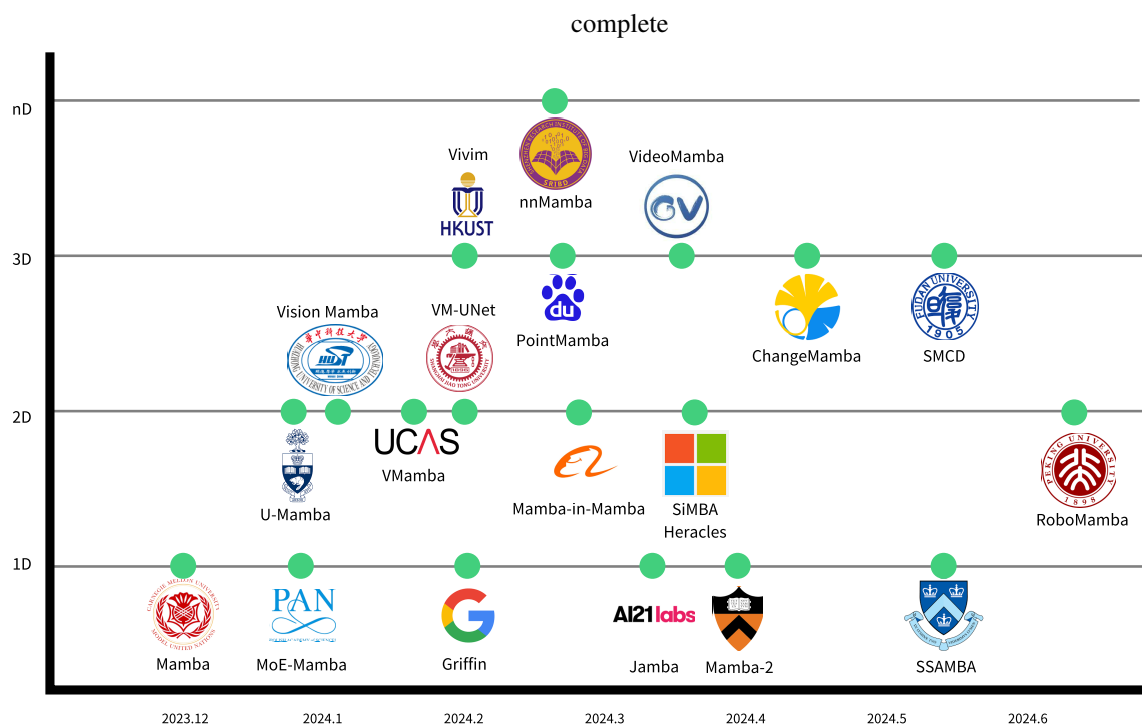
complete

nD

Vivim

HKUST

nnMamba

VideoMamba

3D

Vision Mamba

VM-UNet

PointMamba

ChangeMamba

SMCD

FUDAN UNIVERSITY 1905

2D

UCAS

VMamba

U-Mamba

Mamba-in-Mamba

SiMBA Heracles

PEKING UNIVERSITY 1898

RoboMamba

1D

Mamba

PAN

MoE-Mamba

Griffin

AI21labs

Jamba

Mamba-2

SSAMBA

2023.12 2024.1 2024.2 2024.3 2024.4 2024.5 2024.6